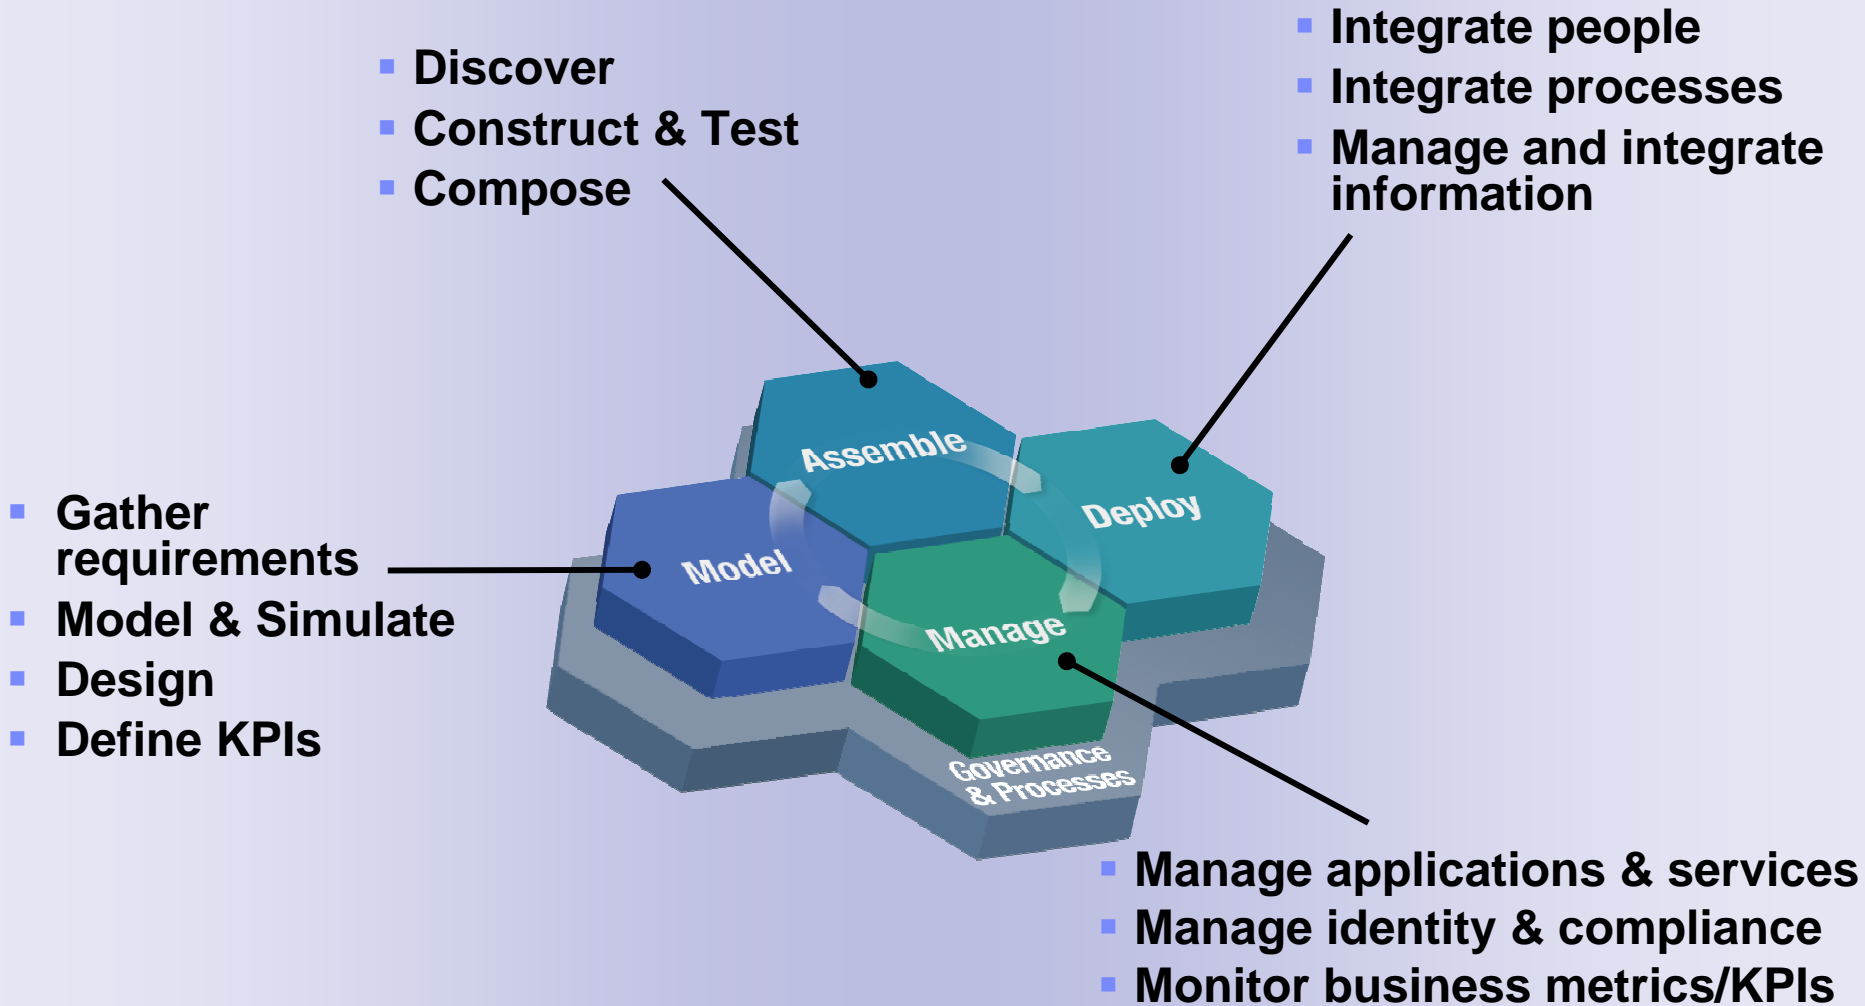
- Discover
- Construct & Test
- Compose

- Integrate people
- Integrate processes
- Manage and integrate information

- Gather requirements
- Model & Simulate
- Design
- Define KPIs

Assemble

Deploy

Model

Manage

Governance & Processes

- Manage applications & services
- Manage identity & compliance
- Monitor business metrics/KPIs